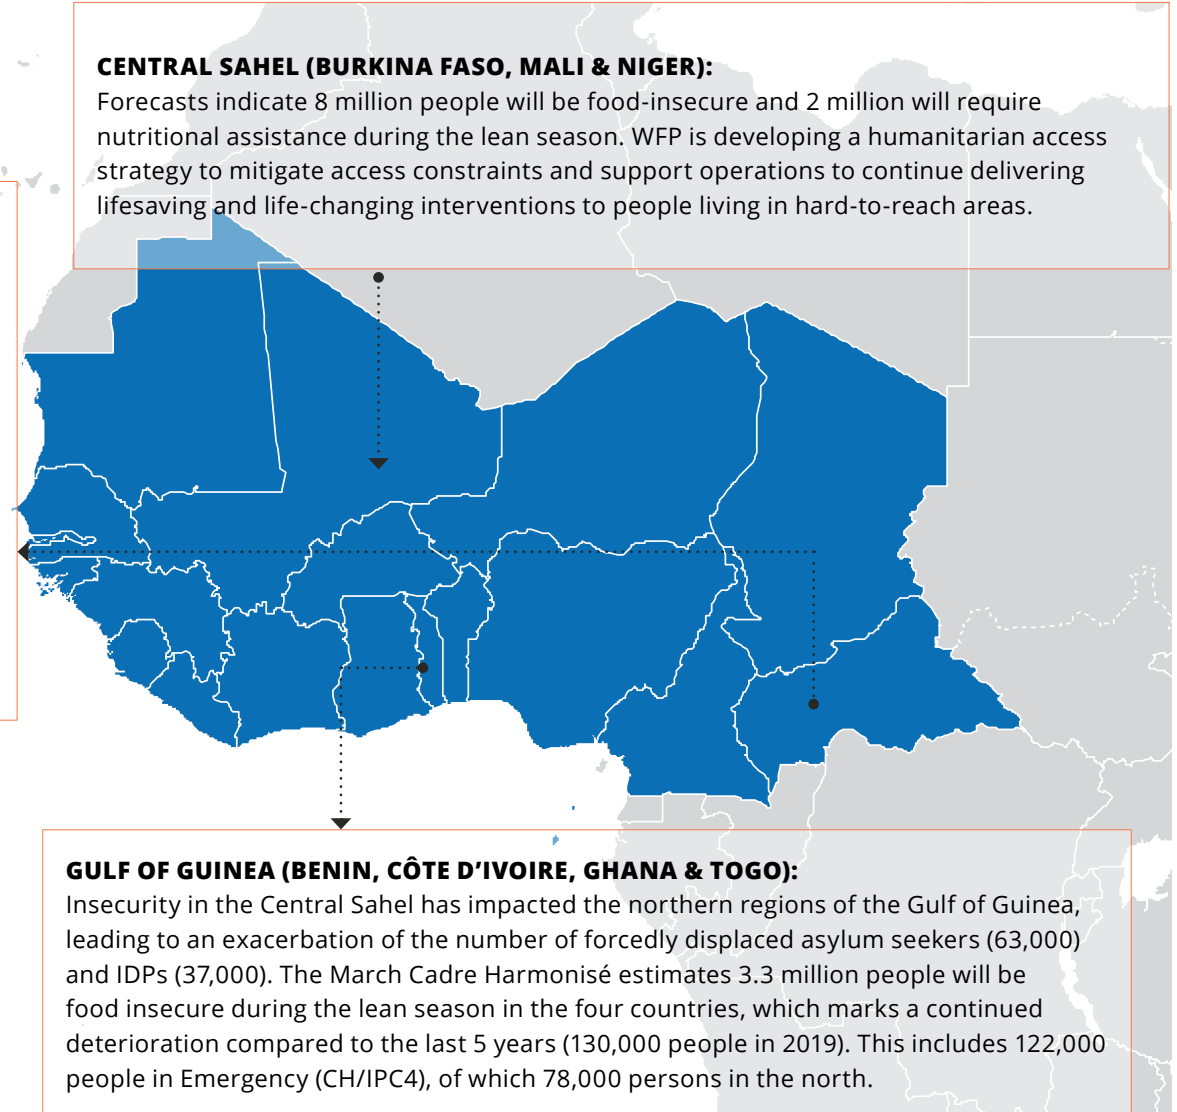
CENTRAL SAHEL (BURKINA FASO, MALI & NIGER):
Forecasts indicate 8 million people will be food-insecure and 2 million will require nutritional assistance during the lean season. WFP is developing a humanitarian access strategy to mitigate access constraints and support operations to continue delivering lifesaving and life-changing interventions to people living in hard-to-reach areas.

GULF OF GUINEA (BENIN, CÔTE D'IVOIRE, GHANA & TOGO):
Insecurity in the Central Sahel has impacted the northern regions of the Gulf of Guinea, leading to an exacerbation of the number of forcedly displaced asylum seekers (63,000) and IDPs (37,000). The March Cadre Harmonisé estimates 3.3 million people will be food insecure during the lean season in the four countries, which marks a continued deterioration compared to the last 5 years (130,000 people in 2019). This includes 122,000 people in Emergency (CH/IPC4), of which 78,000 persons in the north.